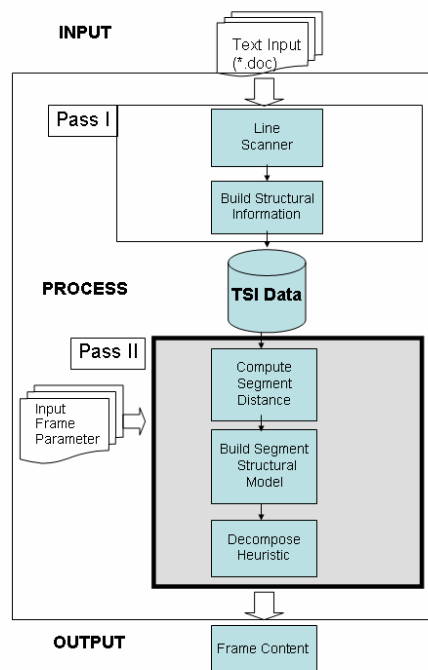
INPUT

Text Input (*.doc)

Pass I

Line Scanner

Build Structural Information

PROCESS

TSI Data

Pass II

Input Frame Parameter

Compute Segment Distance

Build Segment Structural Model

Decompose Heuristic

OUTPUT

Frame Content